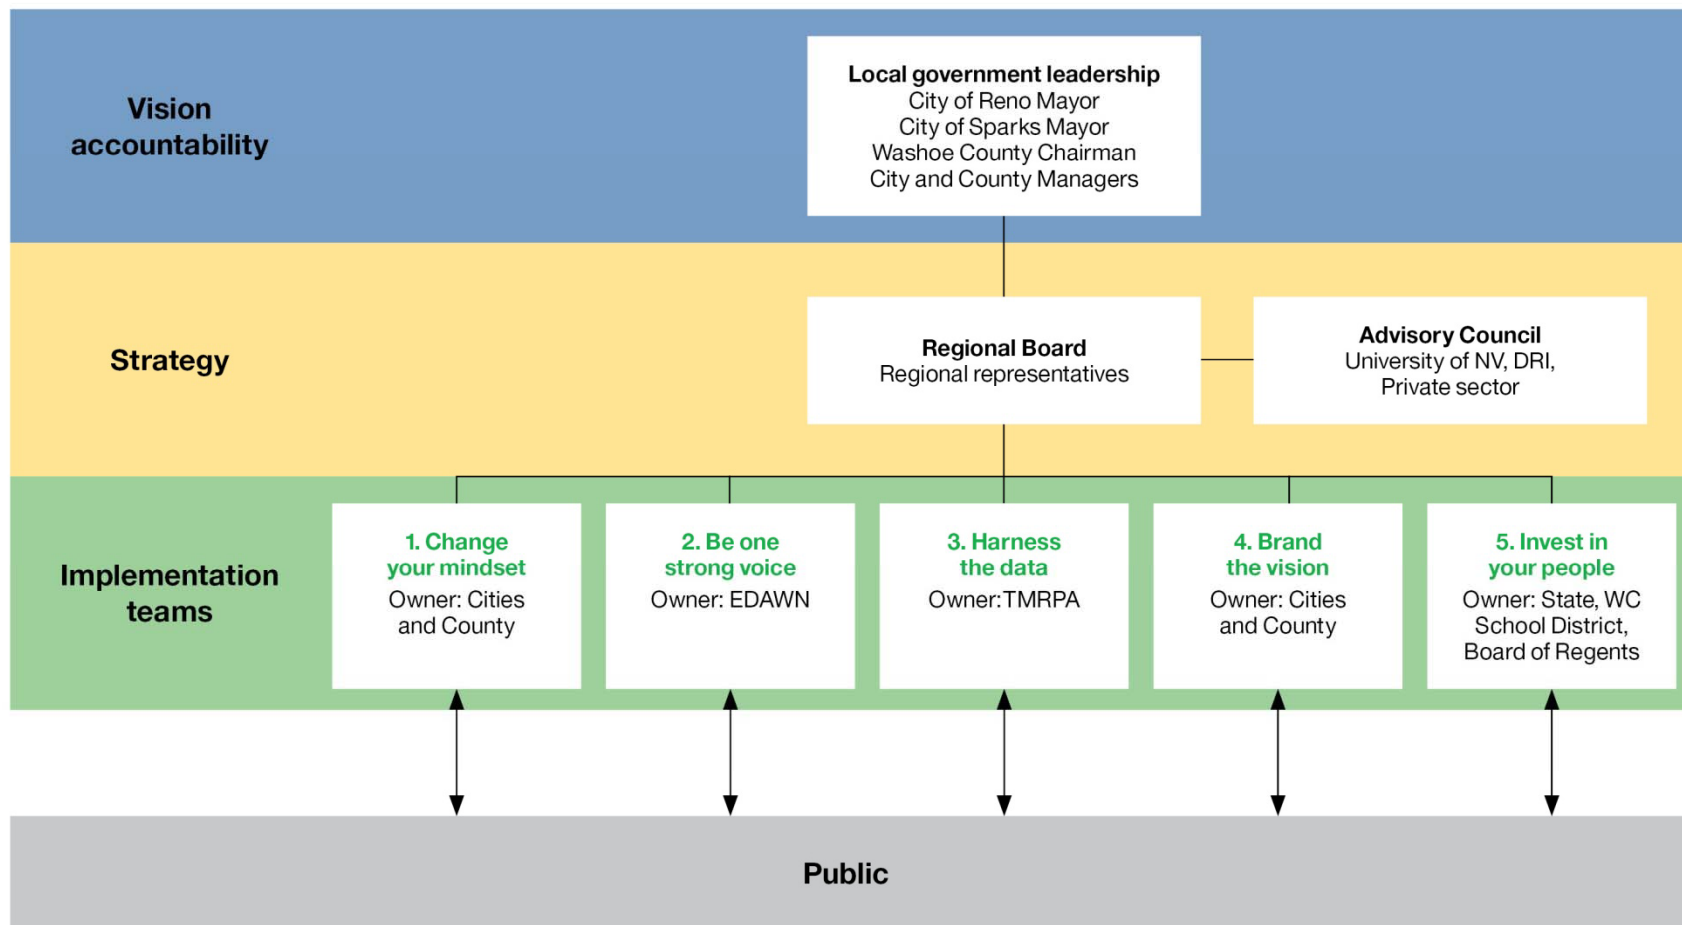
Vision accountability

Local government leadership
City of Reno Mayor
City of Sparks Mayor
Washoe County Chairman
City and County Managers

Strategy

Regional Board
Regional representatives

Advisory Council
University of NV, DRI, Private sector

Implementation teams

1. Change your mindset
Owner: Cities and County

2. Be one strong voice
Owner: EDAWN

3. Harness the data
Owner: TMRPA

4. Brand the vision
Owner: Cities and County

5. Invest in your people
Owner: State, WC School District, Board of Regents

Public